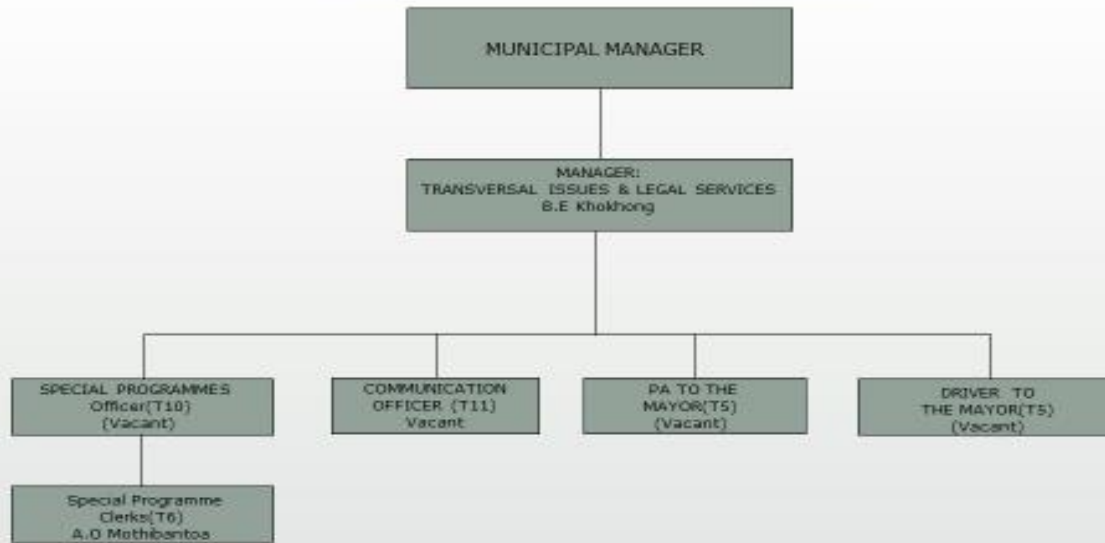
MUNICIPAL MANAGER

MANAGER:
TRANSVERSAL ISSUES & LEGAL SERVICES
B.E Khokhong

SPECIAL PROGRAMMES
Officer(T10)
(Vacant)

COMMUNICATION
OFFICER (T11)
Vacant

PA TO THE
MAYOR(T5)
(Vacant)

DRIVER TO
THE MAYOR(T5)
(Vacant)

Special Programme
Clerks(T6)
A.O Mothibantoa